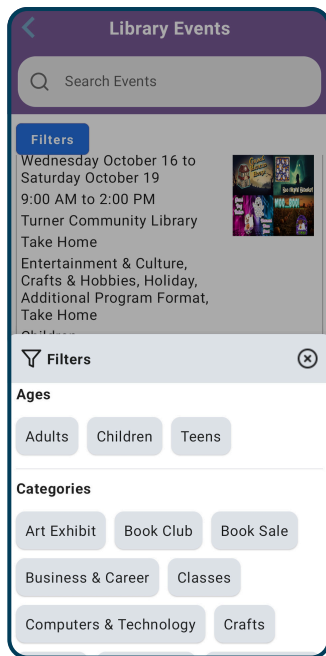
Library Events

Search Events

Filters

Wednesday October 16 to Saturday October 19
9:00 AM to 2:00 PM
Turner Community Library
Take Home
Entertainment & Culture, Crafts & Hobbies, Holiday, Additional Program Format, Take Home
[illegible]

Filters

Ages

Adults
Children
Teens

Categories

Art Exhibit
Book Club
Book Sale
Business & Career
Classes
Computers & Technology
Crafts